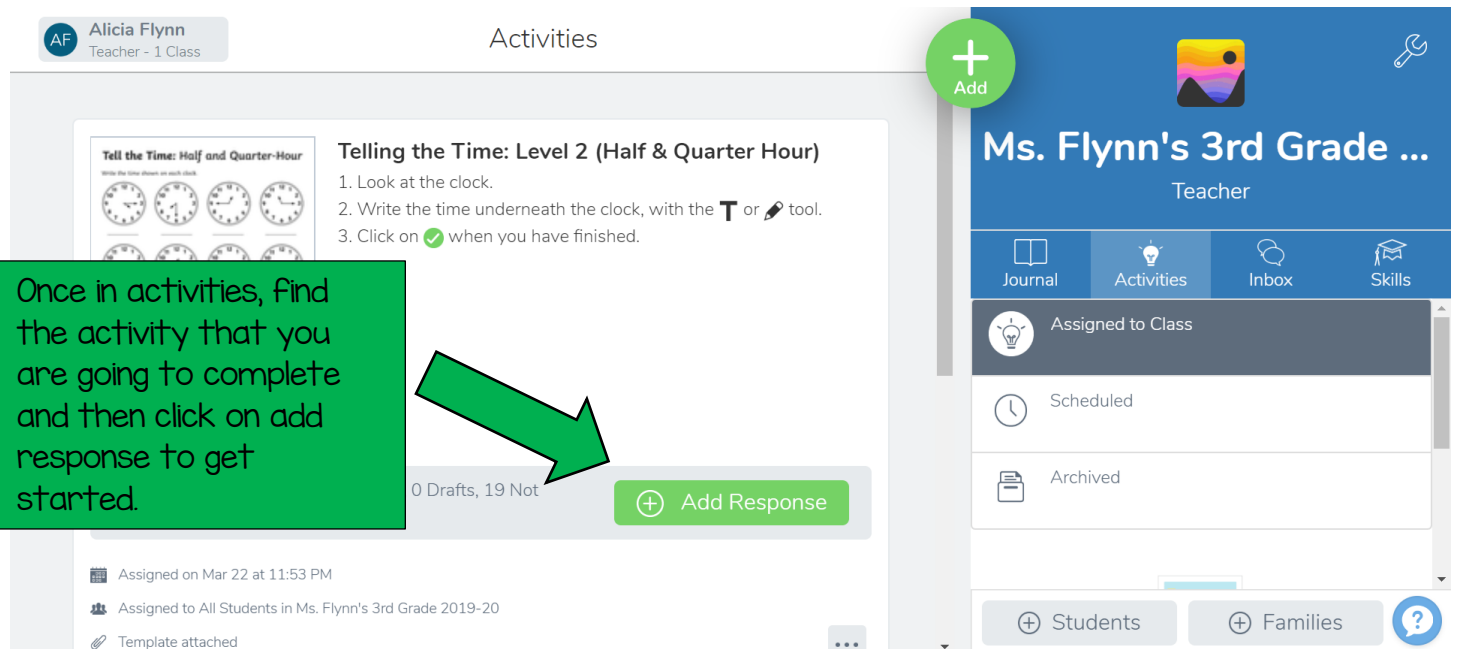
AF Alicia Flynn
Teacher - 1 Class

Activities

Add

Tell the Time: Half and Quarter-Hour
Write the time shown on each clock.

Telling the Time: Level 2 (Half & Quarter Hour)
1. Look at the clock.
2. Write the time underneath the clock, with the T or tool.
3. Click on when you have finished.

Once in activities, find the activity that you are going to complete and then click on add response to get started.

0 Drafts, 19 Not

Add Response

Assigned on Mar 22 at 11:53 PM

Assigned to All Students in Ms. Flynn's 3rd Grade 2019-20

Template attached

Ms. Flynn's 3rd Grade ...
Teacher

Journal
Activities
Inbox
Skills

Assigned to Class
Scheduled
Archived

Students
Families